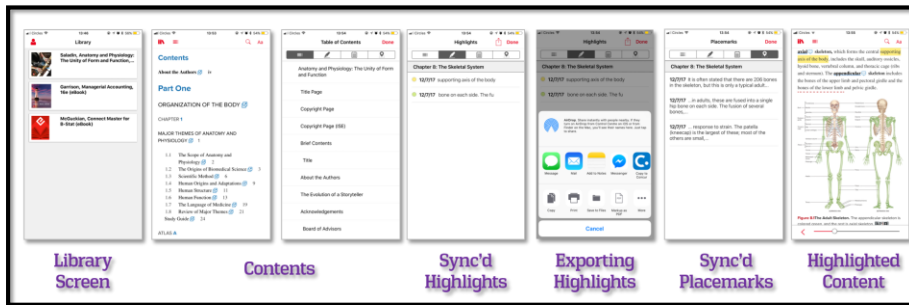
Library

Saladin, Anatomy and Physiology: The Unity of Form and Function, ...

Garrison, Managerial Accounting, 16e (eBook)

McGuckian, Connect Master for E-Stat (eBook)

Contents

About the Authors

Part One

ORGANIZATION OF THE BODY

CHAPTER 1

MAJOR THEMES OF ANATOMY AND PHYSIOLOGY 1

1.1 The Scope of Anatomy and Physiology 2
1.2 The Origins of Biomedical Science 3
1.3 Scientific Method 6
1.4 Human Origins and Adaptations 9
1.5 Human Structure 11
1.6 Human Function 13
1.7 The Language of Medicine 19
1.8 Review of Major Themes 21
Study Guide 24

ATLAS A

Table of Contents Done

Anatomy and Physiology: The Unity of Form and Function

Title Page

Copyright Page

Copyright Page (ISE)

Brief Contents

Title

About the Authors

The Evolution of a Storyteller

Acknowledgements

Board of Advisors

Highlights Done

Chapter 8: The Skeletal System

12/7/17 supporting axis of the body

12/7/17 bone on each side. The fu

Highlights

Chapter 8: The Skeletal System

12/7/17 supporting axis of the body

12/7/17 bone on each side. The fu

Message Mail Add to Notes Messenger

Copy Print Save to Files More

Cancel

Placemarks Done

Chapter 8: The Skeletal System

12/7/17 ... It is often stated that there are 206 bones in the skeleton, but this is only a typical adult...

12/7/17 ... In adults, these are fused into a single hip bone on each side. The foramen is found in several bones,...

12/7/17 ... response to strain. The patella (kneecap) is the largest of these; most of the others are small,...

axial skeleton, which forms the central supporting axis of the body, includes the skull, auditory ossicles, hyoid bone, vertebral column, and thoracic cage (ribs and sternum). The appendicular skeleton includes the bones of the upper limb and pectoral girdle and the bones of the lower limb and pelvic girdle.

Figure 8.1 The Adult Skeleton.

Library Screen

Contents

Sync'd Highlights

Exporting Highlights

Sync'd Placemarks

Highlighted Content